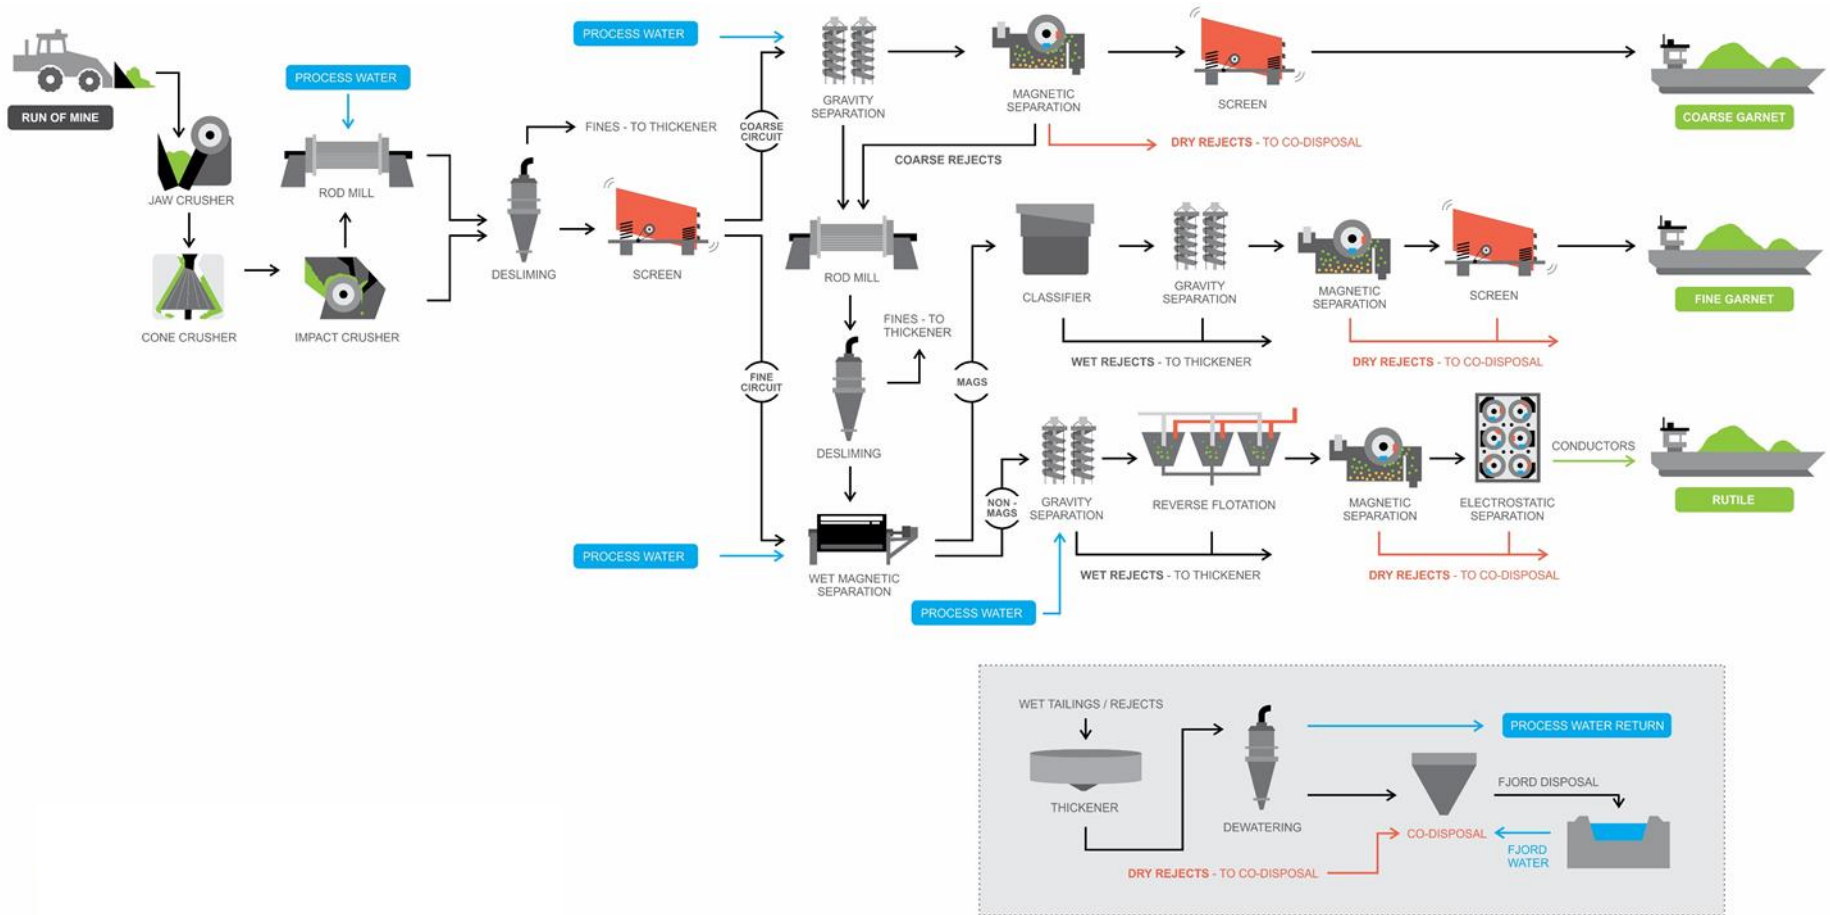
RUN OF MINE

JAW CRUSHER

CONE CRUSHER

PROCESS WATER

ROD MILL

IMPACT CRUSHER

FINES - TO THICKENER

DESLIMING

SCREEN

PROCESS WATER

COARSE CIRCUIT

GRAVITY SEPARATION

MAGNETIC SEPARATION

SCREEN

COARSE GARNET

DRY REJECTS - TO CO-DISPOSAL

COARSE REJECTS

ROD MILL

FINES - TO THICKENER

DESLIMING

FINE CIRCUIT

CLASSIFIER

GRAVITY SEPARATION

MAGNETIC SEPARATION

SCREEN

FINE GARNET

WET REJECTS - TO THICKENER

DRY REJECTS - TO CO-DISPOSAL

MAGS

NON - MAGS

GRAVITY SEPARATION

REVERSE FLOTATION

MAGNETIC SEPARATION

ELECTROSTATIC SEPARATION

CONDUCTORS

RUTILE

PROCESS WATER

WET MAGNETIC SEPARATION

WET REJECTS - TO THICKENER

DRY REJECTS - TO CO-DISPOSAL

PROCESS WATER

WET TAILINGS / REJECTS

THICKENER

DEWATERING

PROCESS WATER RETURN

FJORD DISPOSAL

CO-DISPOSAL

FJORD WATER

DRY REJECTS - TO CO-DISPOSAL